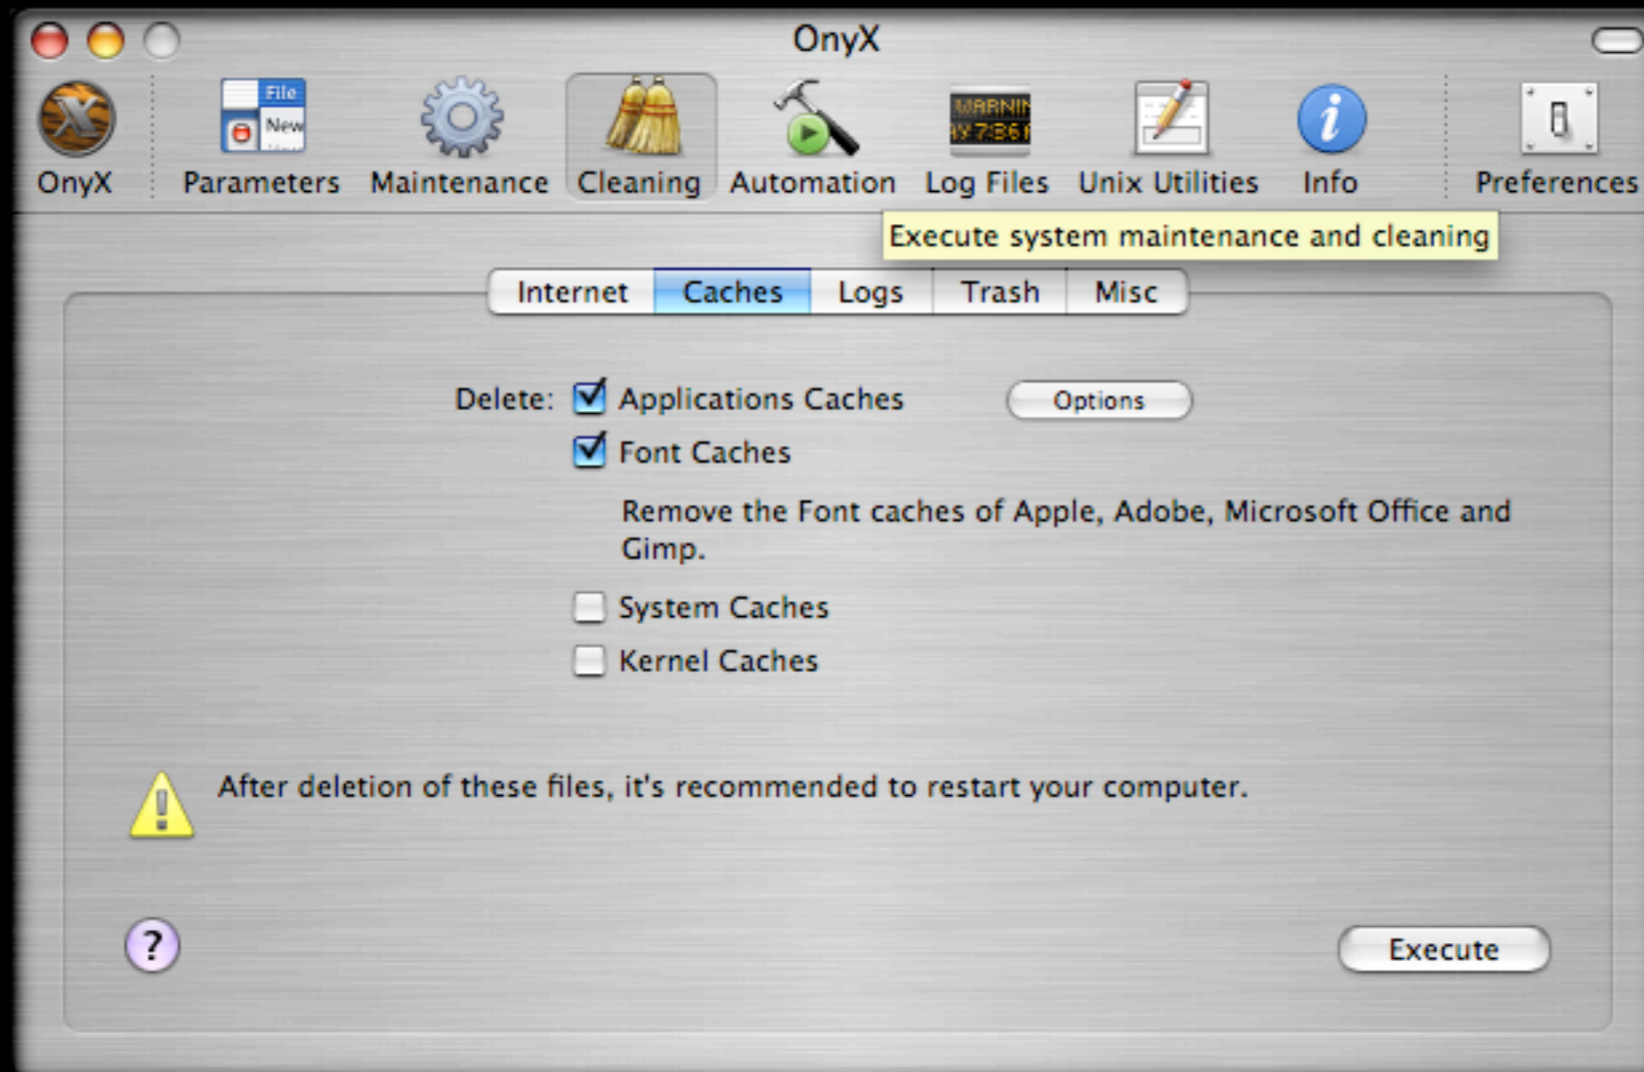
OnyX

OnyX Parameters Maintenance Cleaning Automation Log Files Unix Utilities Info Preferences

File
New

WARNIN
7:36

Execute system maintenance and cleaning

Internet Caches Logs Trash Misc

Delete: Applications Caches

Options

Font Caches

Remove the Font caches of Apple, Adobe, Microsoft Office and Gimp.

System Caches

Kernel Caches

After deletion of these files, it's recommended to restart your computer.

?

Execute